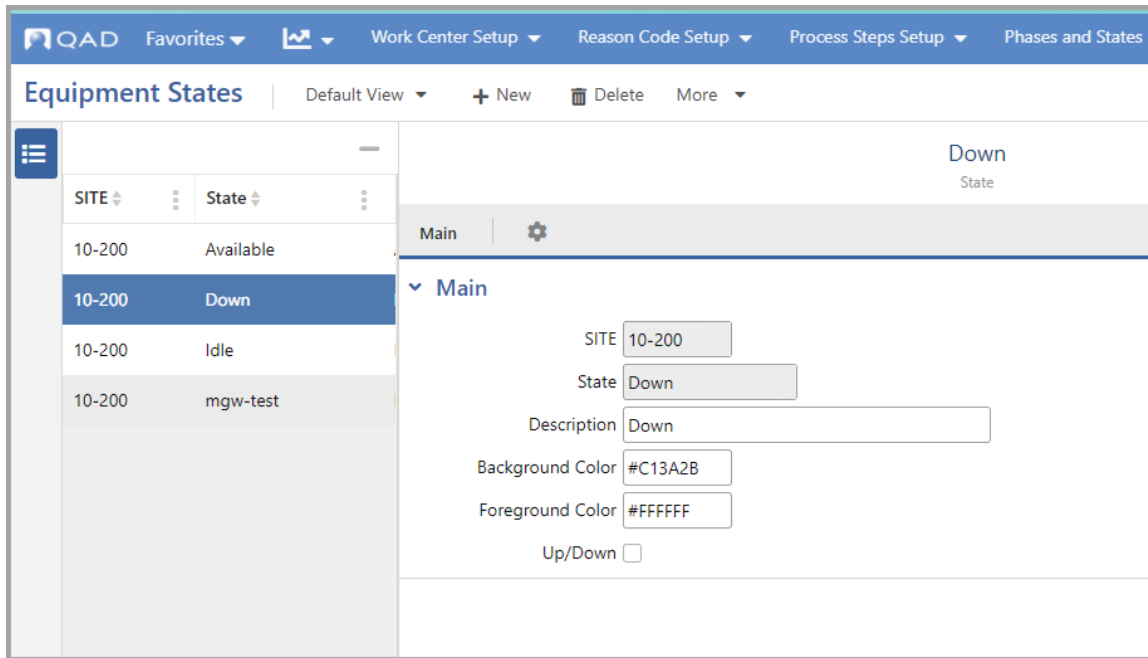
QAD Favorites Work Center Setup Reason Code Setup Process Steps Setup Phases and States

Equipment States Default View + New Delete More

| SITE | State |
|---|---|
| 10-200 | Available |
| 10-200 | Down |
| 10-200 | Idle |
| 10-200 | mgw-test |

Down
State

Main

Main

SITE 10-200
State Down
Description Down
Background Color #C13A2B
Foreground Color #FFFFFF
Up/Down